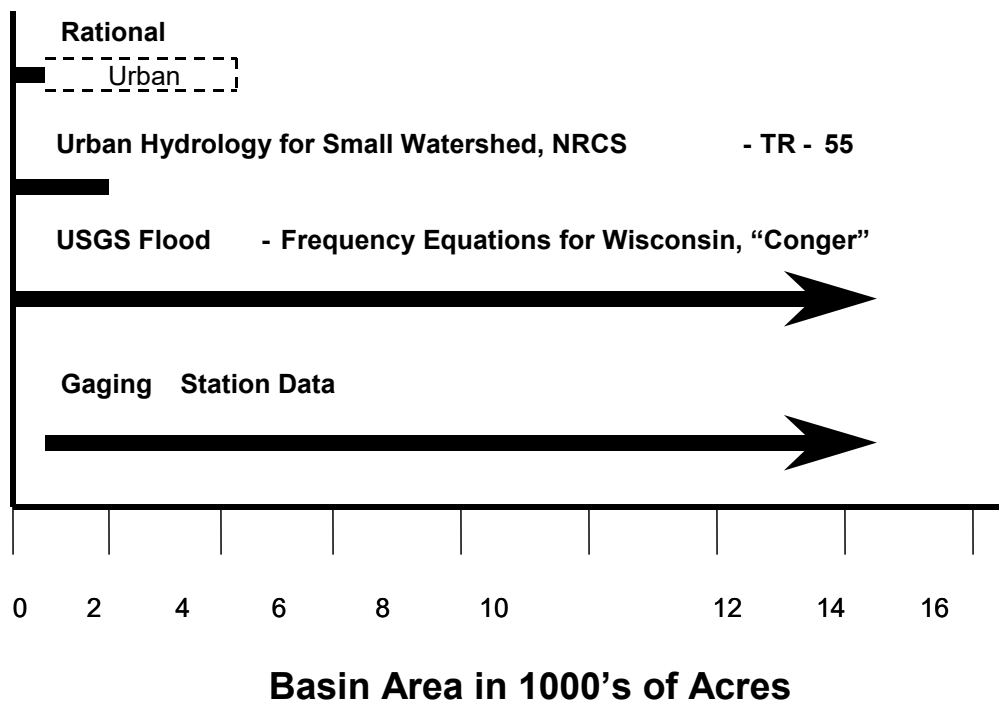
Rational

Urban

Urban Hydrology for Small Watershed, NRCS - TR - 55

USGS Flood - Frequency Equations for Wisconsin, “Conger”

Gaging Station Data

0 2 4 6 8 10 12 14 16

Basin Area in 1000’s of Acres